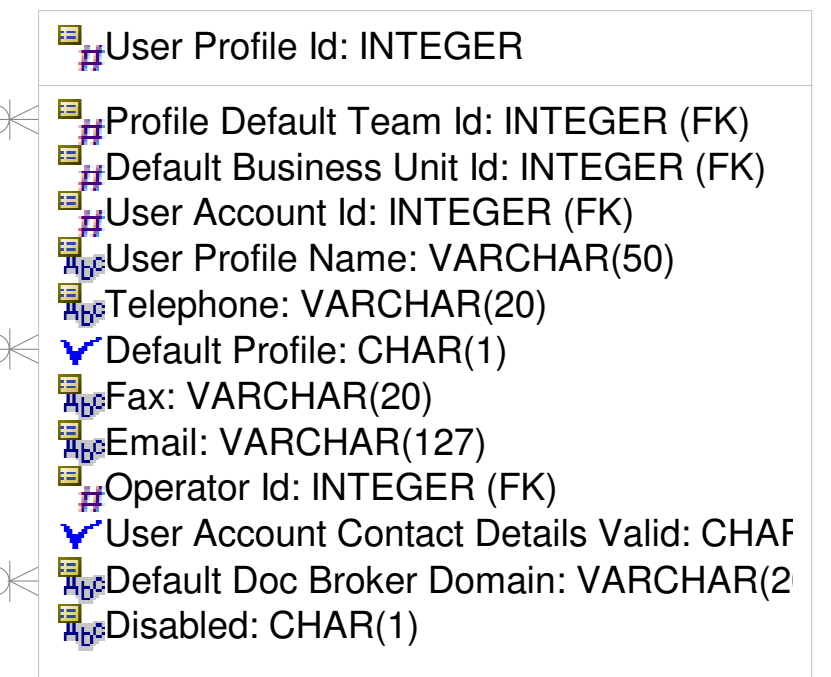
User Profile Id: INTEGER

Profile Default Team Id: INTEGER (FK)
Default Business Unit Id: INTEGER (FK)
User Account Id: INTEGER (FK)
User Profile Name: VARCHAR(50)
Telephone: VARCHAR(20)
Default Profile: CHAR(1)
Fax: VARCHAR(20)
Email: VARCHAR(127)
Operator Id: INTEGER (FK)
User Account Contact Details Valid: CHAR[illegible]
Default Doc Broker Domain: VARCHAR(2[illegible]
Disabled: CHAR(1)